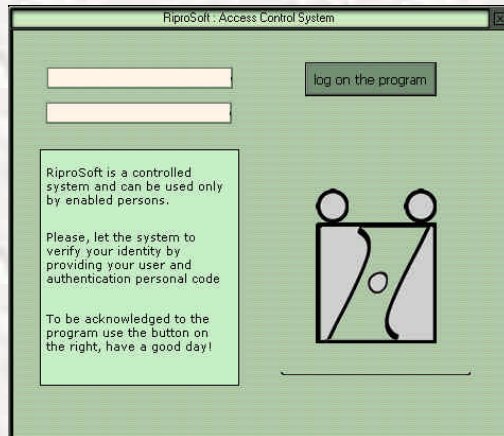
RiproSoft : Access Control System

log on the program

RiproSoft is a controlled system and can be used only by enabled persons.

Please, let the system to verify your identity by providing your user and authentication personal code

To be acknowledged to the program use the button on the right, have a good day!